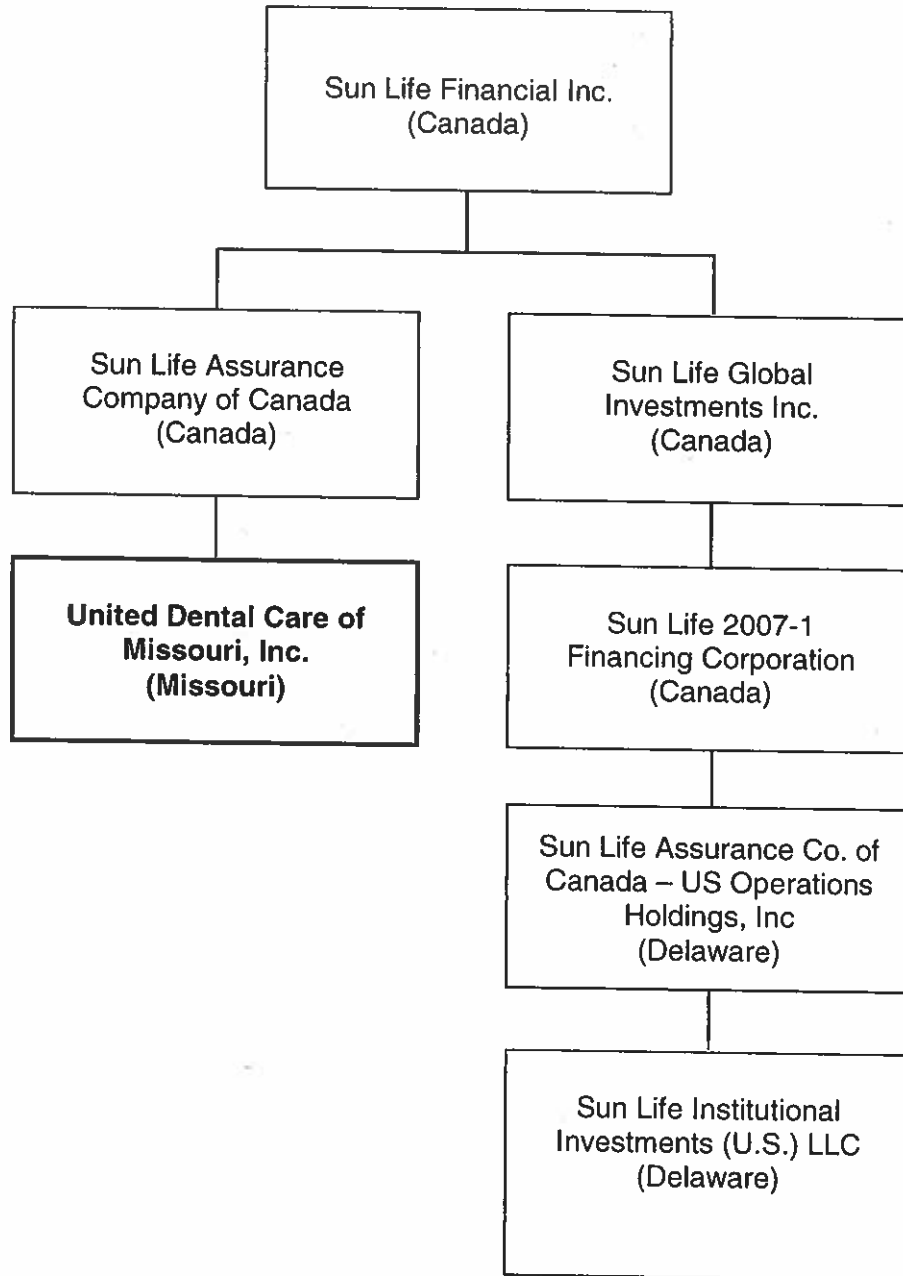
Sun Life Financial Inc.
(Canada)

Sun Life Assurance Company of Canada
(Canada)

United Dental Care of Missouri, Inc.
(Missouri)

Sun Life Global Investments Inc.
(Canada)

Sun Life 2007-1 Financing Corporation
(Canada)

Sun Life Assurance Co. of Canada – US Operations Holdings, Inc
(Delaware)

Sun Life Institutional Investments (U.S.) LLC
(Delaware)